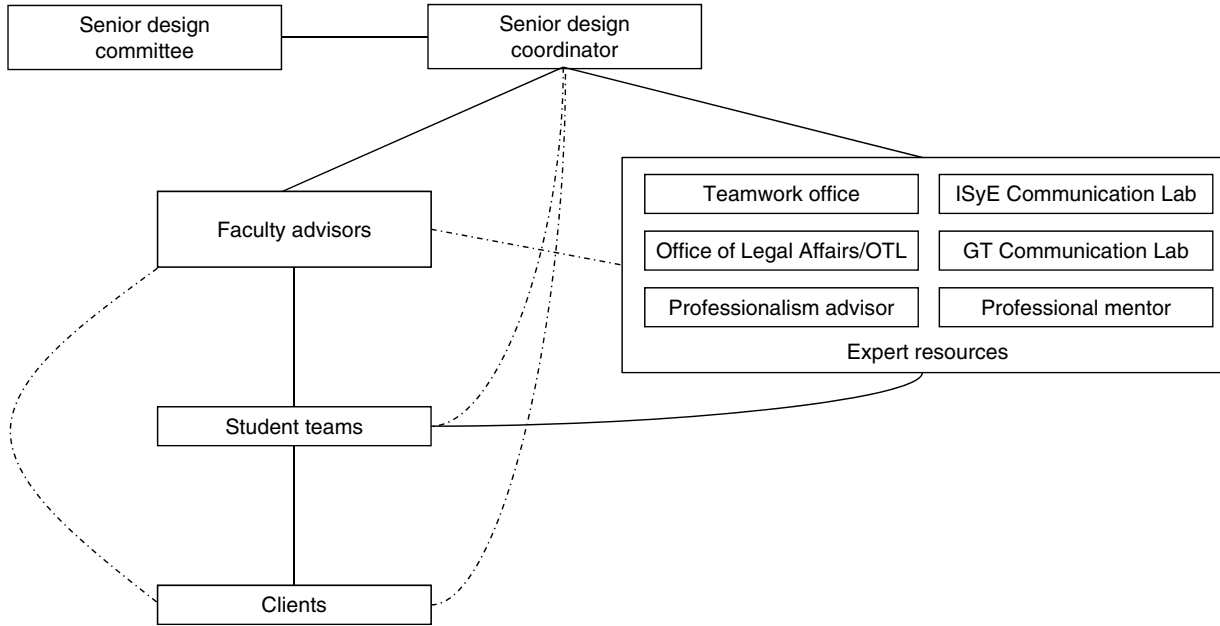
Senior design committee

Senior design coordinator

Faculty advisors

Teamwork office

ISyE Communication Lab

Office of Legal Affairs/OTL

GT Communication Lab

Professionalism advisor

Professional mentor

Expert resources

Student teams

Clients